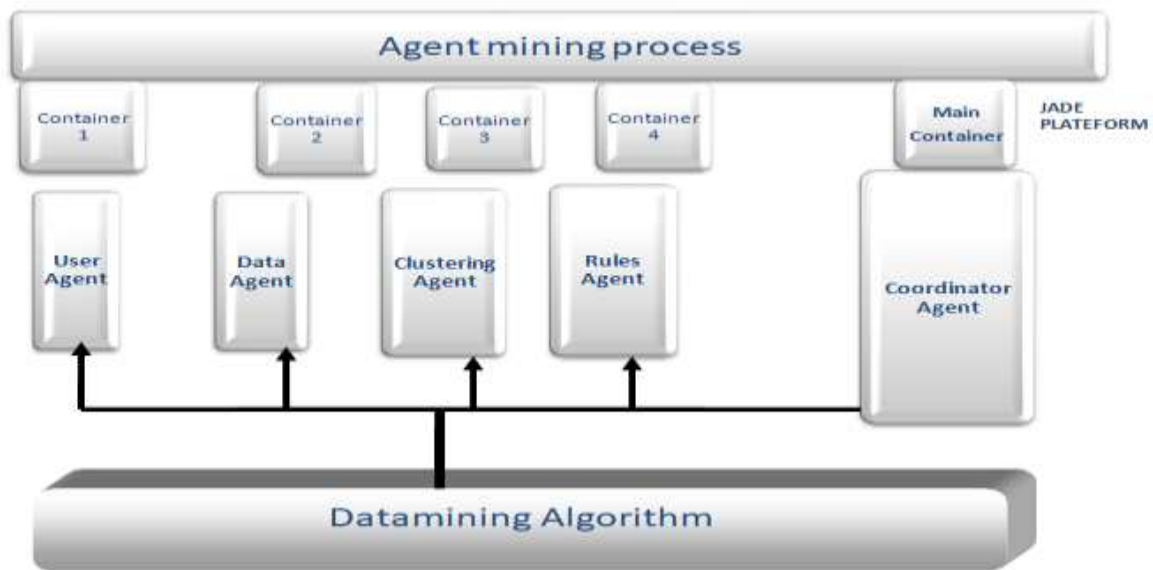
Agent mining process

Container 1

Container 2

Container 3

Container 4

Main Container

JADE PLATEFORM

User Agent

Data Agent

Clustering Agent

Rules Agent

Coordinator Agent

Datamining Algorithm